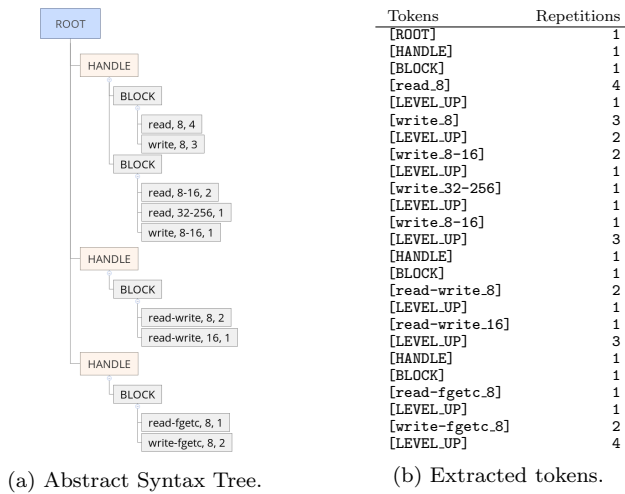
ROOT

HANDLE

BLOCK

read, 8, 4

write, 8, 3

BLOCK

read, 8-16, 2

read, 32-256, 1

write, 8-16, 1

HANDLE

BLOCK

read-write, 8, 2

read-write, 16, 1

HANDLE

BLOCK

read-fgetc, 8, 1

write-fgetc, 8, 2

(a) Abstract Syntax Tree.

| Tokens | Repetitions |
|---|---|
| [ROOT] | 1 |
| [HANDLE] | 1 |
| [BLOCK] | 1 |
| [read_8] | 4 |
| [LEVEL_UP] | 1 |
| [write_8] | 3 |
| [LEVEL_UP] | 2 |
| [write_8-16] | 2 |
| [LEVEL_UP] | 1 |
| [write_32-256] | 1 |
| [LEVEL_UP] | 1 |
| [write_8-16] | 1 |
| [LEVEL_UP] | 3 |
| [HANDLE] | 1 |
| [BLOCK] | 1 |
| [read-write_8] | 2 |
| [LEVEL_UP] | 1 |
| [read-write_16] | 1 |
| [LEVEL_UP] | 3 |
| [HANDLE] | 1 |
| [BLOCK] | 1 |
| [read-fgetc_8] | 1 |
| [LEVEL_UP] | 1 |
| [write-fgetc_8] | 2 |
| [LEVEL_UP] | 4 |

(b) Extracted tokens.